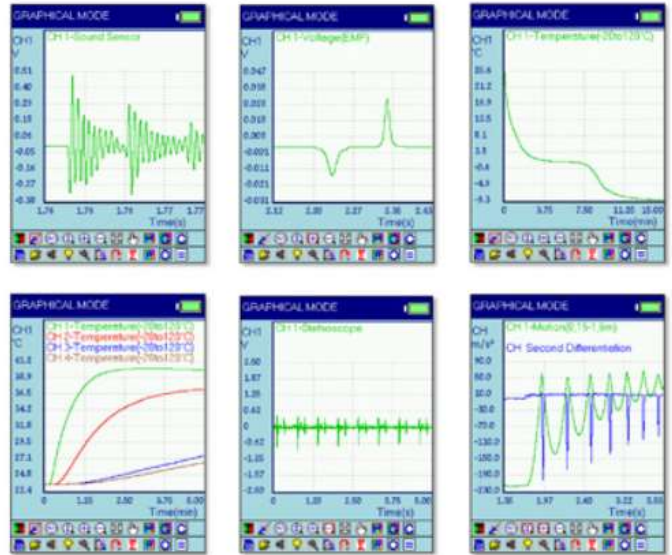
GRAPHICAL MODE
CH1
V
CH 1-Sound Sensor
0.51
0.40
0.29
0.16
0.05
-0.05
-0.16
-0.27
-0.38
1.74 1.75 1.76 1.77 1.77
Time(s)

GRAPHICAL MODE
CH1
V
CH 1-Voltage(EMF)
0.047
0.035
0.023
0.011
0.000
-0.005
-0.021
-0.031
2.12 2.80 3.27 3.95 3.43
Time(s)

GRAPHICAL MODE
CH1
°C
CH 1-Temperature(-20to120°C)
30.6
24.6
21.2
13.9
8.1
1.8
-0.4
-4.9
-9.3
0 3.75 7.50 11.30 15.09
Time(min)

GRAPHICAL MODE
CH1
°C
CH 1-Temperature(-20to120°C)
CH 2-Temperature(-20to120°C)
CH 3-Temperature(-20to120°C)
CH 4-Temperature(-20to120°C)
41.0
38.9
36.8
34.7
31.8
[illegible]
27.1
24.8
22.4
0 1.25 2.50 3.75 5.00
Time(min)

GRAPHICAL MODE
CH1
V
CH 1-Stethoscope
2.60
1.87
1.25
0.62
0
-0.62
-1.25
-1.87
-2.50
0 1.25 2.50 3.75 5.00
Time(s)

GRAPHICAL MODE
CH
m/s²
CH 1-Motion(0.15-1.5m)
CH Second Differentiation
60.0
20.0
-20.0
-60.0
-100.0
-130.0
-160.0
-190.0
-230.0
1.36 1.87 2.40 3.22 3.53
Time(s)